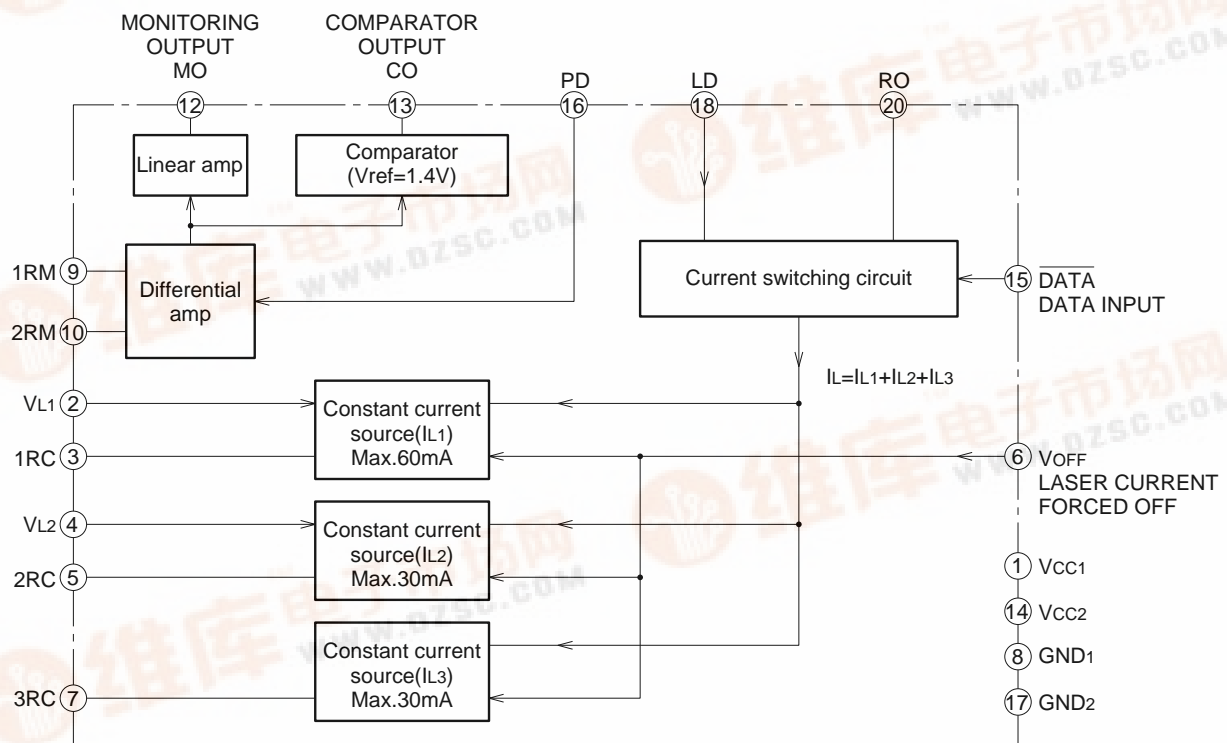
MONITORING OUTPUT MO

COMPARATOR OUTPUT CO

PD

LD

RO

12

13

16

18

20

Linear amp

Comparator (Vref=1.4V)

1RM 9

2RM 10

Differential amp

Current switching circuit

15 $\overline{\text{DATA}}$ DATA INPUT

IL=IL1+IL2+IL3

VL1 2

1RC 3

Constant current source(IL1) Max.60mA

6 VOFF LASER CURRENT FORCED OFF

VL2 4

2RC 5

Constant current source(IL2) Max.30mA

1 VCC1

14 VCC2

8 GND1

17 GND2

Constant current source(IL3) Max.30mA

3RC 7

维库电子市场网 www.dzsc.com